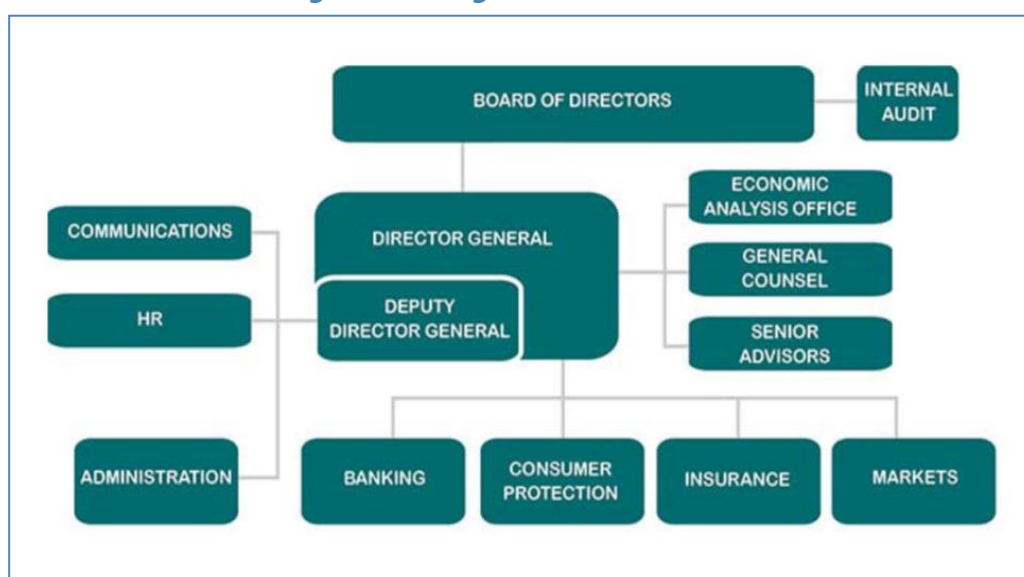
BOARD OF DIRECTORS

INTERNAL AUDIT

DIRECTOR GENERAL

DEPUTY DIRECTOR GENERAL

ECONOMIC ANALYSIS OFFICE

GENERAL COUNSEL

SENIOR ADVISORS

COMMUNICATIONS

HR

ADMINISTRATION

BANKING

CONSUMER PROTECTION

INSURANCE

MARKETS